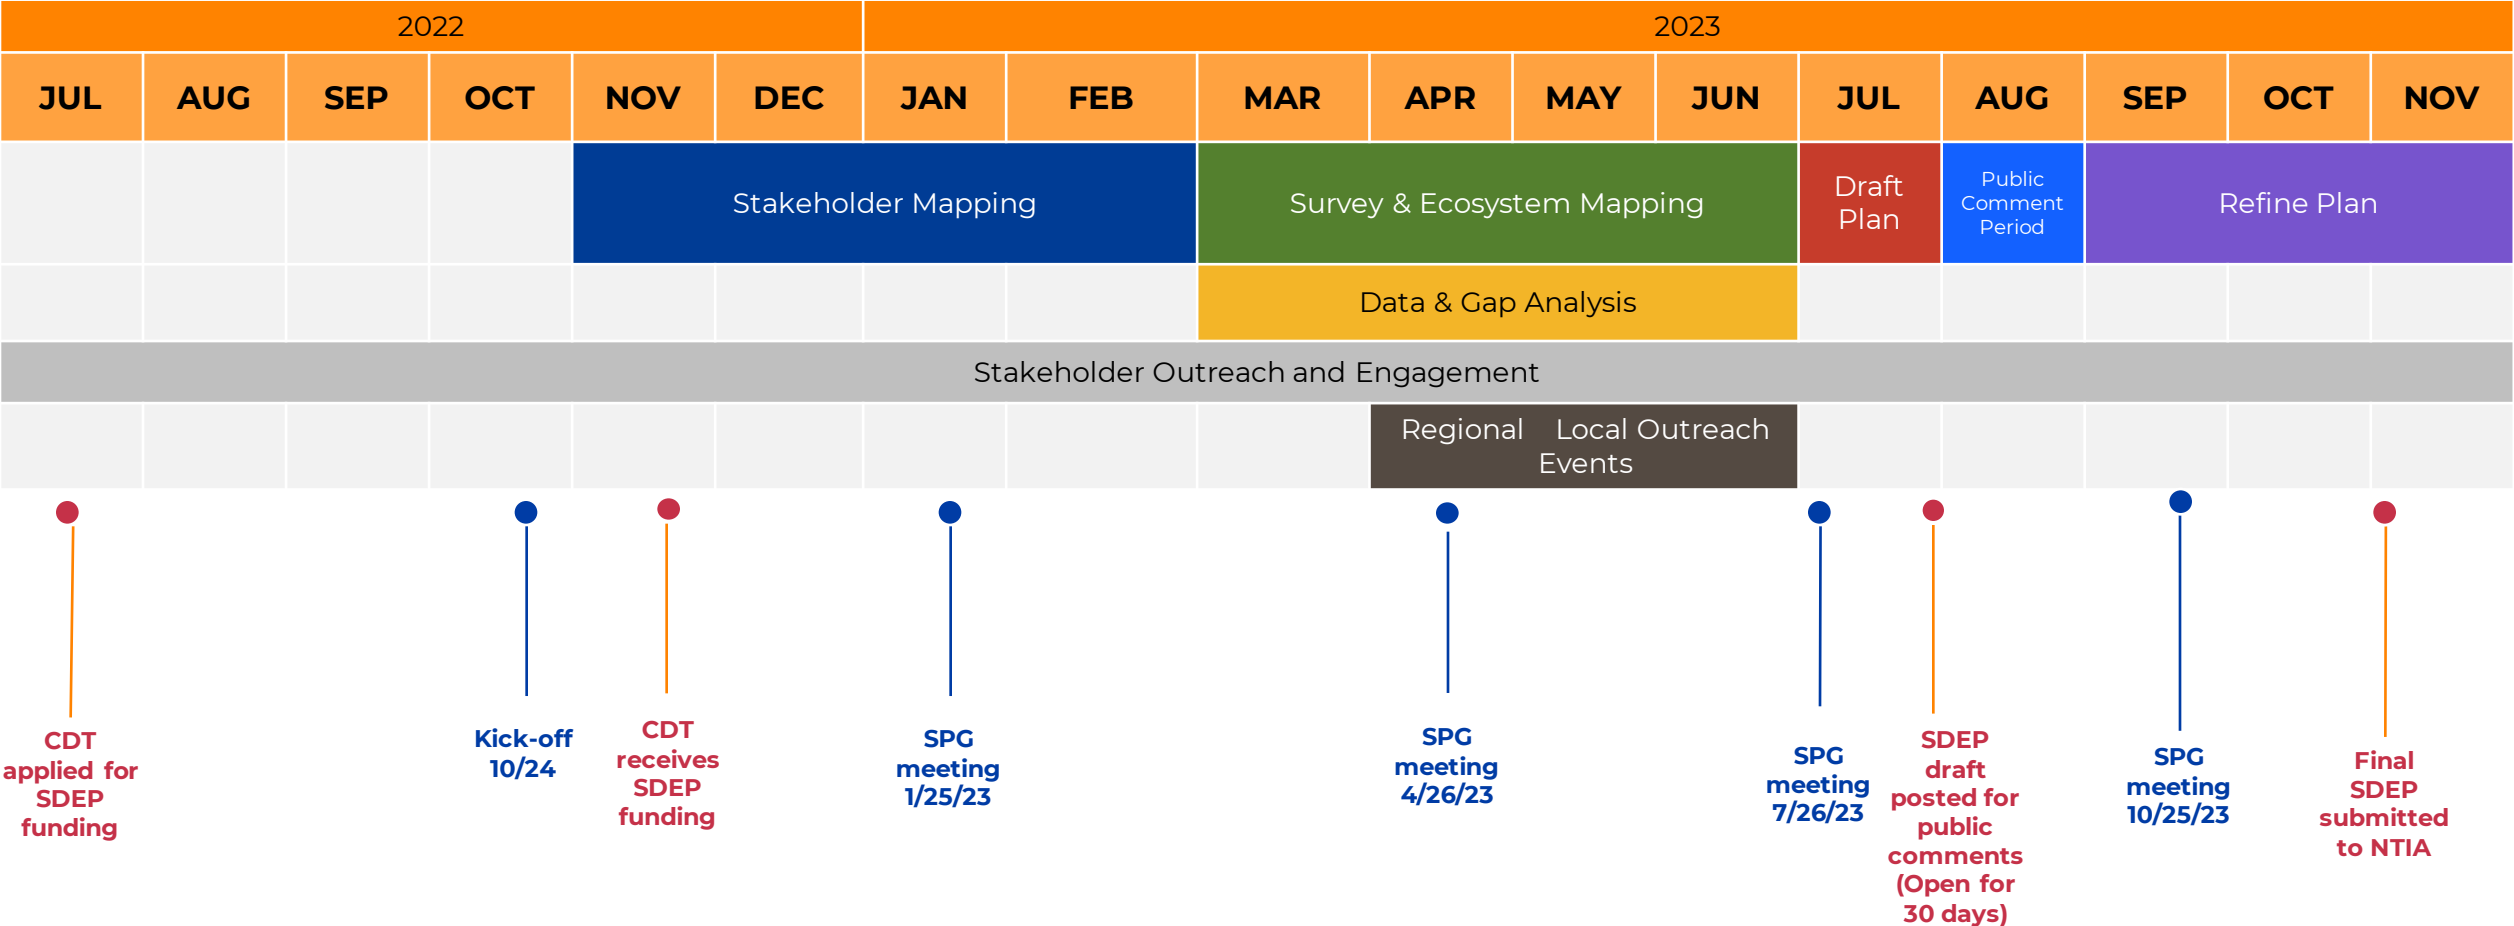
2022 2023

| JUL | AUG | SEP | OCT | NOV | DEC | JAN | FEB | MAR | APR | MAY | JUN | JUL | AUG | SEP | OCT | NOV |
|---|---|---|---|---|---|---|---|---|---|---|---|---|---|---|---|---|

Stakeholder Mapping

Survey & Ecosystem Mapping

Draft Plan

Public Comment Period

Refine Plan

Data & Gap Analysis

Stakeholder Outreach and Engagement

Regional Local Outreach Events

CDT applied for SDEP funding

Kick-off 10/24

CDT receives SDEP funding

SPG meeting 1/25/23

SPG meeting 4/26/23

SPG meeting 7/26/23

SDEP draft posted for public comments (Open for 30 days)

SPG meeting 10/25/23

Final SDEP submitted to NTIA